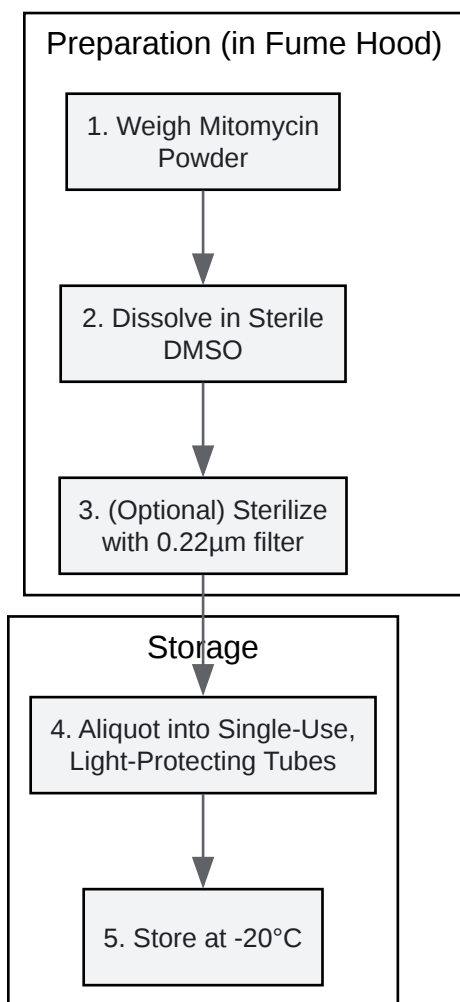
Preparation (in Fume Hood)

1. Weigh Mitomycin Powder

2. Dissolve in Sterile DMSO

3. (Optional) Sterilize with 0.22µm filter

Storage

4. Aliquot into Single-Use, Light-Protecting Tubes

5. Store at -20°C